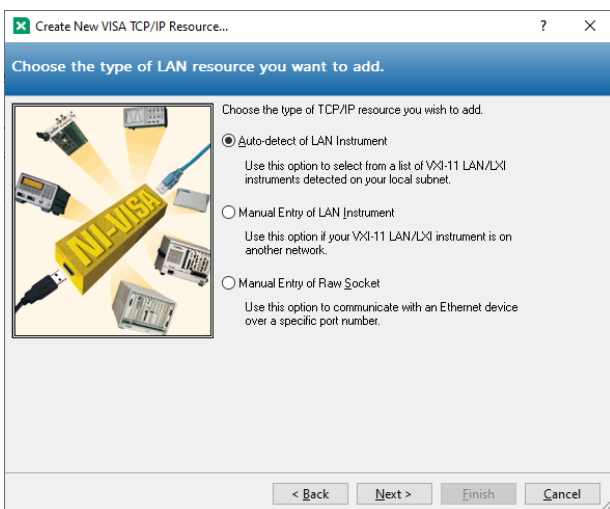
Create New VISA TCP/IP Resource...

?

×

Choose the type of LAN resource you want to add.

NI-VISA

Choose the type of TCP/IP resource you wish to add.

Auto-detect of LAN Instrument

Use this option to select from a list of VXI-11 LAN/LXI instruments detected on your local subnet.

Manual Entry of LAN Instrument

Use this option if your VXI-11 LAN/LXI instrument is on another network.

Manual Entry of Raw Socket

Use this option to communicate with an Ethernet device over a specific port number.

< Back

Next >

Finish

Cancel